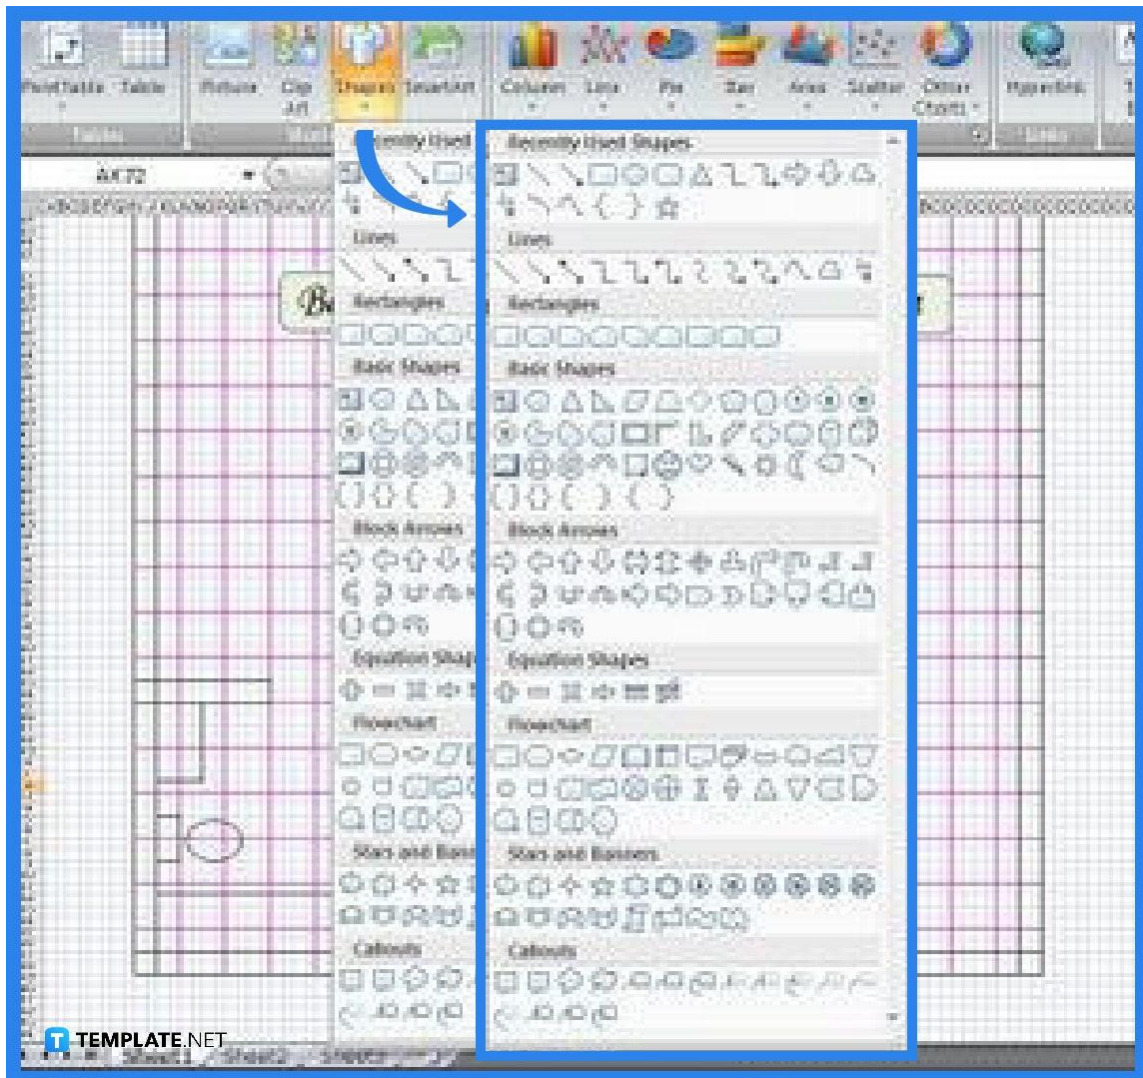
PivotTable Table Picture Clip Art Shapes SmartArt Column Line Pie Bar Area Scatter Other Charts Hyperlink

Tables

Links

AK72

Recently Used

Recently Used Shapes

Lines

Lines

Rectangles

Rectangles

Basic Shapes

Basic Shapes

Block Arrows

Block Arrows

Equation Shapes

Equation Shapes

Flowchart

Flowchart

Stars and Banners

Stars and Banners

Callouts

Callouts

TEMPLATE.NET

Sheet1 Sheet2 Sheet3